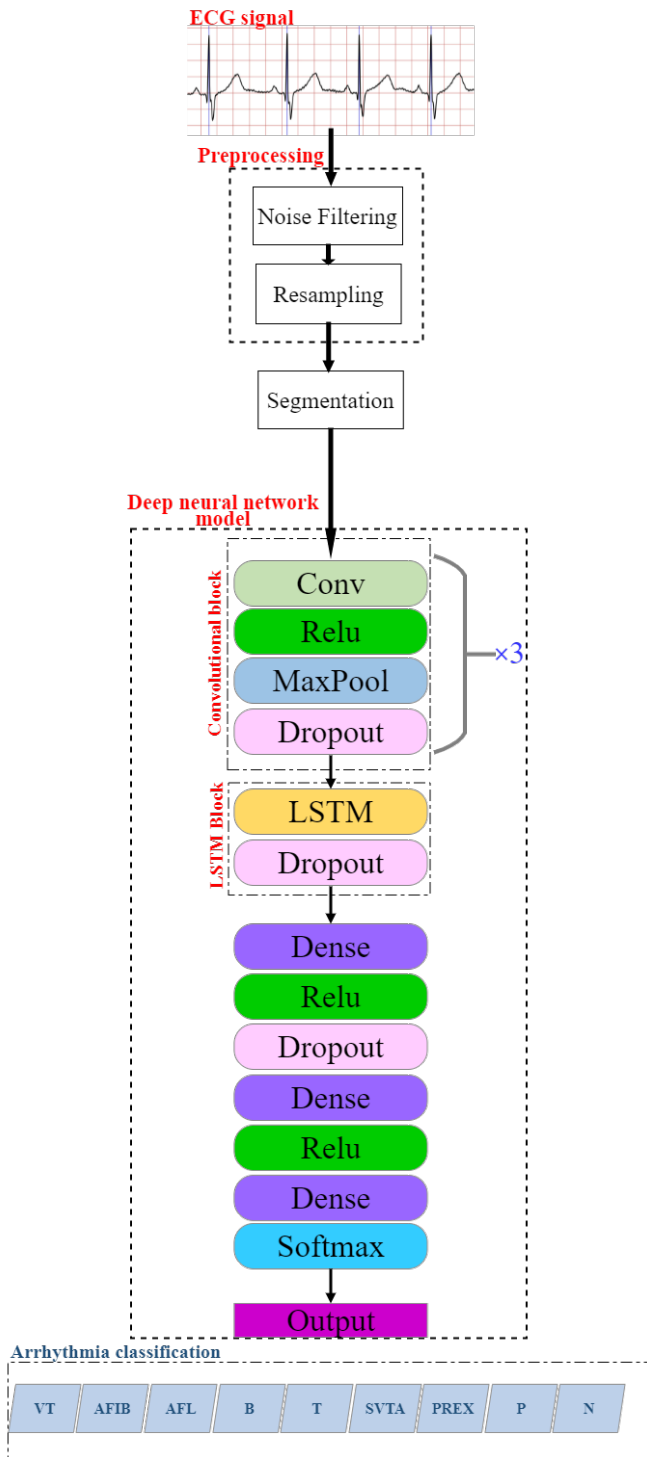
ECG signal

Preprocessing

Noise Filtering

Resampling

Segmentation

Deep neural network model

Convolutional block

Conv

Relu

MaxPool

Dropout

×3

LSTM Block

LSTM

Dropout

Dense

Relu

Dropout

Dense

Relu

Dense

Softmax

Output

Arrhythmia classification

VT AFIB AFL B T SVTA PREX P N